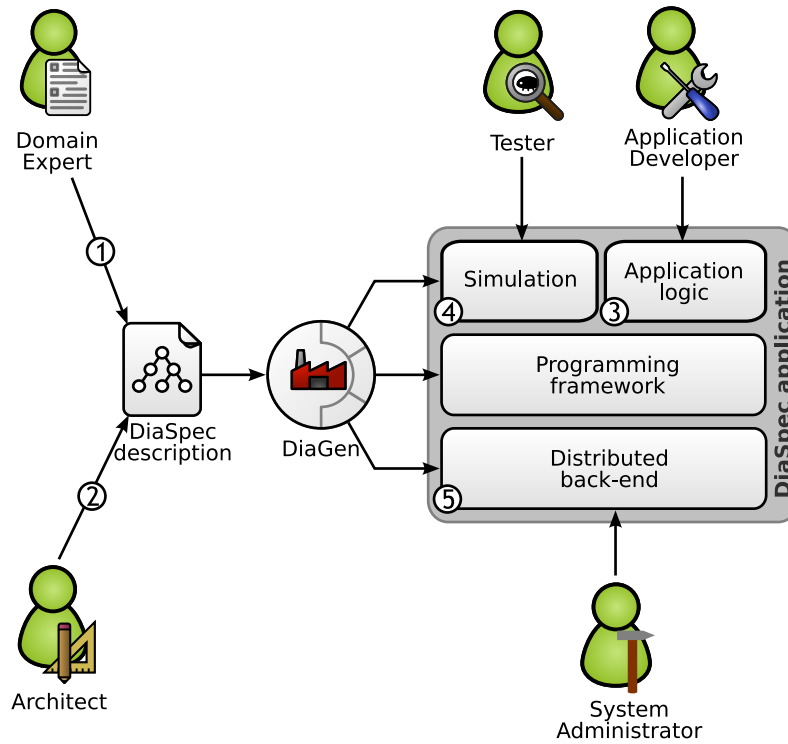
Domain Expert

Tester

Application Developer

1

Simulation

4

Application logic

3

DiaSpec application

DiaSpec description

DiaGen

Programming framework

Distributed back-end

5

2

Architect

System Administrator